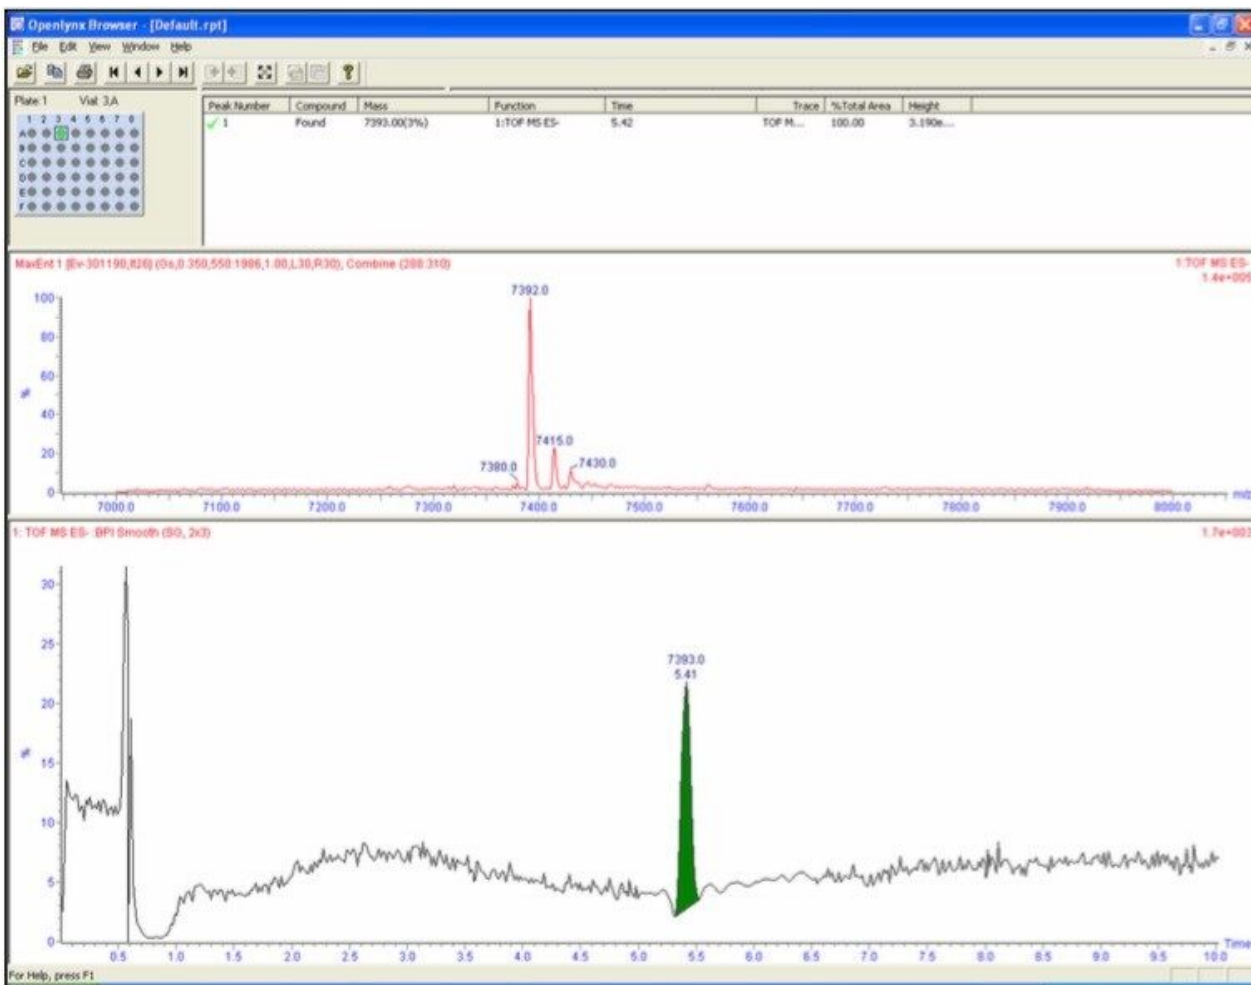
Openlynx Browser - [Default.rpt]

File Edit View Window Help

Plate 1 Vial 3.A

1 2 3 4 5 6 7 8

A B C D E F

| Peak Number | Compound | Mass | Function | Time | Trace | %Total Area | Height |
|---|---|---|---|---|---|---|---|
| ✓ 1 | Found | 7393.00(3%) | 1:TOF MS ES- | 5.42 | TOF M... | 100.00 | 3.190e... |

MaxEnt 1 [Ev-301190,It26] (Gs,0.350,550:1986,1.00,L30,R30); Combine (288:310)

1:TOF MS ES-
1.4e+005

100
80
60
%
40
20
0

7392.0
7415.0
7380.0
7430.0

7000.0 7100.0 7200.0 7300.0 7400.0 7500.0 7600.0 7700.0 7800.0 7900.0 8000.0 mass

1: TOF MS ES- BPI Smooth (SG, 2x3)

1.7e+003

30
25
20
%
15
10
5
0

7393.0
5.41

0.5 1.0 1.5 2.0 2.5 3.0 3.5 4.0 4.5 5.0 5.5 6.0 6.5 7.0 7.5 8.0 8.5 9.0 9.5 10.0 Time

For Help, press F1